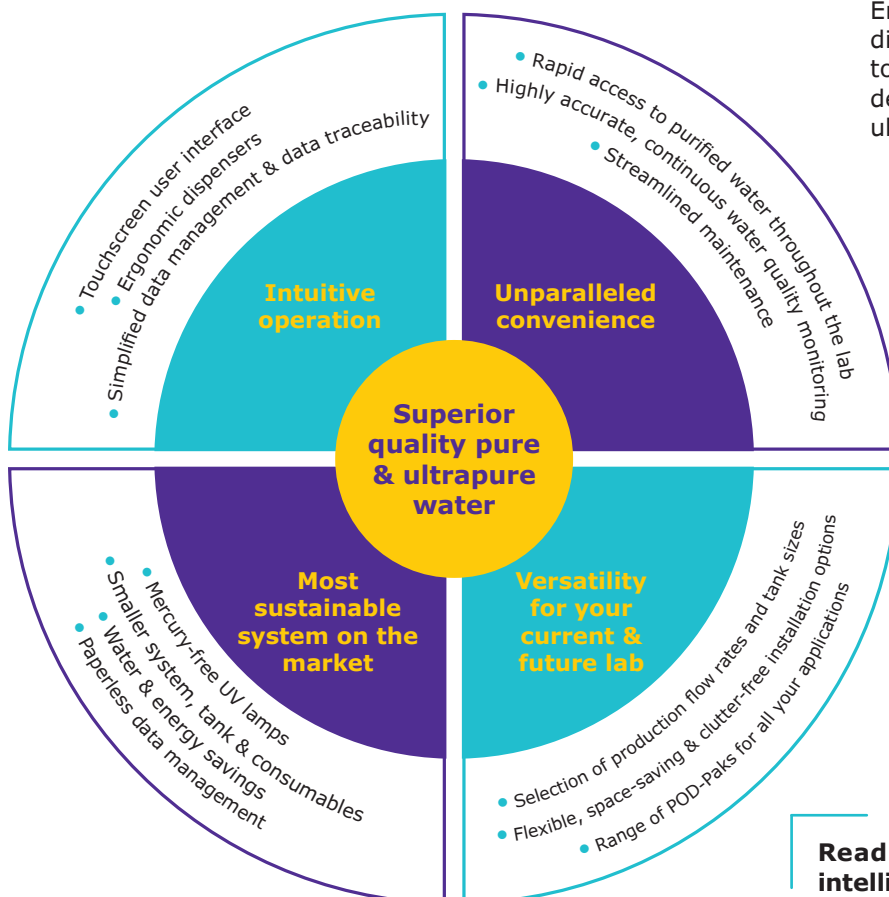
En
di
to
de
ul

Touchscreen user interface
Ergonomic dispensers
Simplified data management & data traceability

Intuitive operation

Rapid access to purified water throughout the lab
Highly accurate, continuous water quality monitoring
Streamlined maintenance

Unparalleled convenience

Superior quality pure & ultrapure water

Most sustainable system on the market

Mercury-free UV lamps
Smaller system, tank & consumables
Water & energy savings
Paperless data management

Versatility for your current & future lab

Selection of production flow rates and tank sizes
Flexible, space-saving & clutter-free installation options
Range of POD-Paks for all your applications

Read
intelli